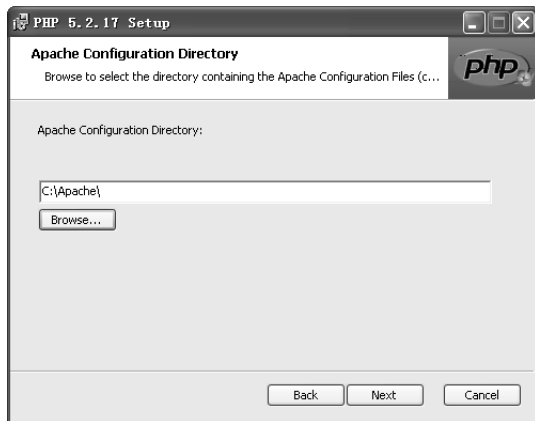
PHP 5.2.17 Setup

Apache Configuration Directory

Browse to select the directory containing the Apache Configuration Files (c...

php

Apache Configuration Directory:

C:\Apache\

Browse...

Back

Next

Cancel